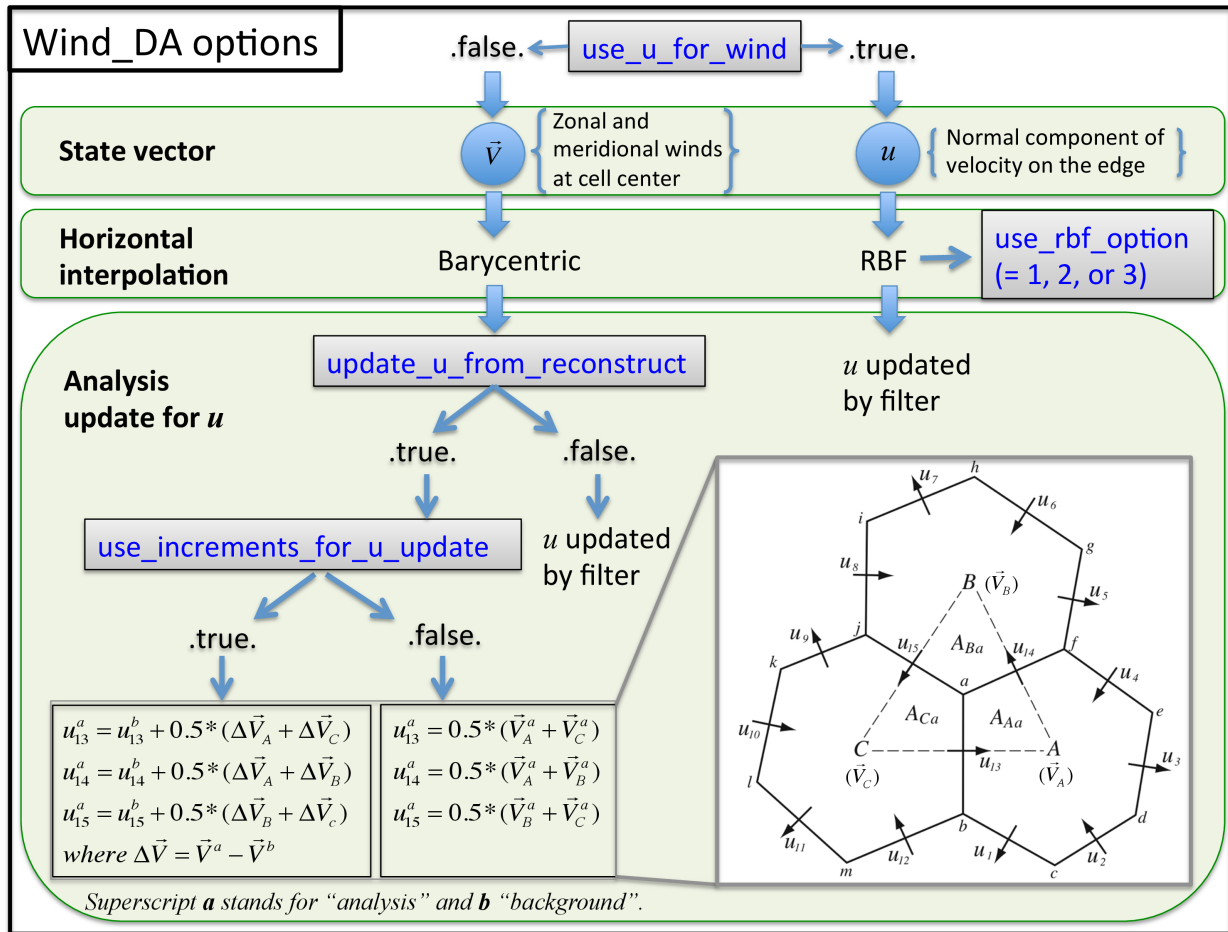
Wind_DA options

.false. use_u_for_wind .true.

State vector

$\vec{V}$ Zonal and meridional winds at cell center

$u$ Normal component of velocity on the edge

Horizontal interpolation

Barycentric

RBF

use_rbf_option (= 1, 2, or 3)

Analysis update for $u$

update_u_from_reconstruct

$u$ updated by filter

.true.

.false.

use_increments_for_u_update

$u$ updated by filter

.true.

.false.

$u_{13}^a = u_{13}^b + 0.5*(\Delta\vec{V}_A + \Delta\vec{V}_C)$
$u_{14}^a = u_{14}^b + 0.5*(\Delta\vec{V}_A + \Delta\vec{V}_B)$
$u_{15}^a = u_{15}^b + 0.5*(\Delta\vec{V}_B + \Delta\vec{V}_c)$
where $\Delta\vec{V} = \vec{V}^a - \vec{V}^b$

$u_{13}^a = 0.5*(\vec{V}_A^a + \vec{V}_C^a)$
$u_{14}^a = 0.5*(\vec{V}_A^a + \vec{V}_B^a)$
$u_{15}^a = 0.5*(\vec{V}_B^a + \vec{V}_C^a)$

h $u_7$ $u_6$ i g $u_8$ $B$ $(\vec{V}_B)$ $u_5$ $u_9$ j $A_{Ba}$ f $u_{15}$ $u_{14}$ $u_4$ k a e $A_{Ca}$ $A_{Aa}$ $u_{10}$ $C$ $A$ $u_3$ $u_{13}$ $(\vec{V}_C)$ $(\vec{V}_A)$ l d b $u_{11}$ $u_1$ $u_2$ $u_{12}$ m c

Superscript $a$ stands for "analysis" and $b$ "background".